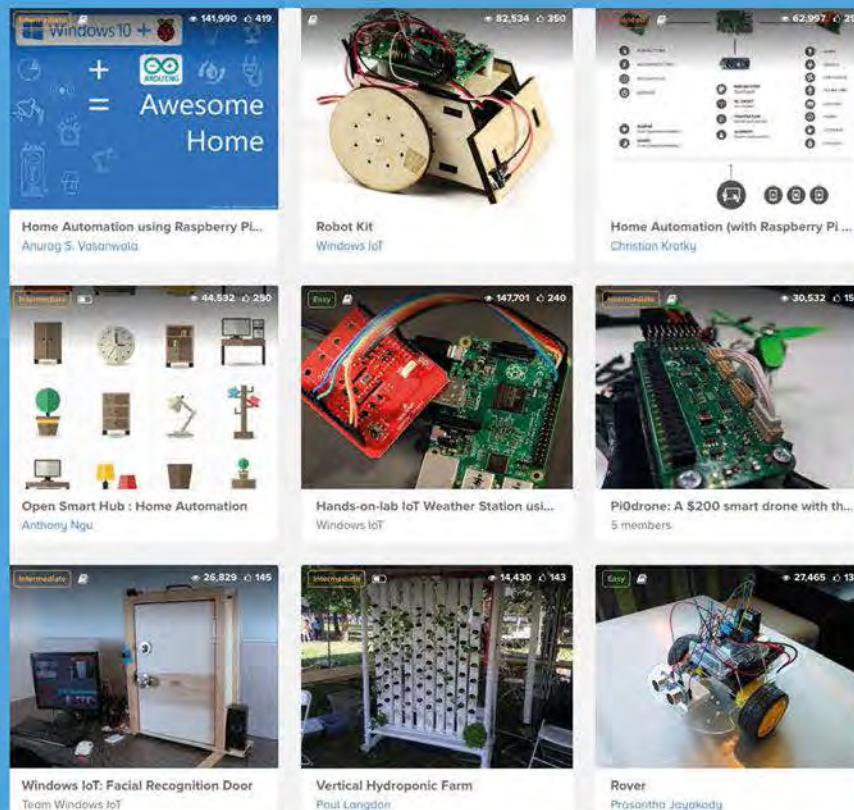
Intermediate 141,990 419
Windows10 +
+ ARDUINO
= Awesome Home

Home Automation using Raspberry Pi...
Anurag S. Vasanwala

82,534 350

Robot Kit
Windows IoT

62,997 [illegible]

Home Automation (with Raspberry Pi ...
Christian Kratky

Intermediate 44,532 250

Open Smart Hub : Home Automation
Anthony Ngu

Easy 147,701 240

Hands-on-lab IoT Weather Station usi...
Windows IoT

Intermediate 30,532 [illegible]

Pi0drone: A $200 smart drone with th...
5 members

Intermediate 26,829 145

Windows IoT: Facial Recognition Door
Team Windows IoT

Intermediate 14,430 143

Vertical Hydroponic Farm
Paul Langdon

Easy 27,465 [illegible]

Rover
Prasantha Jayakody